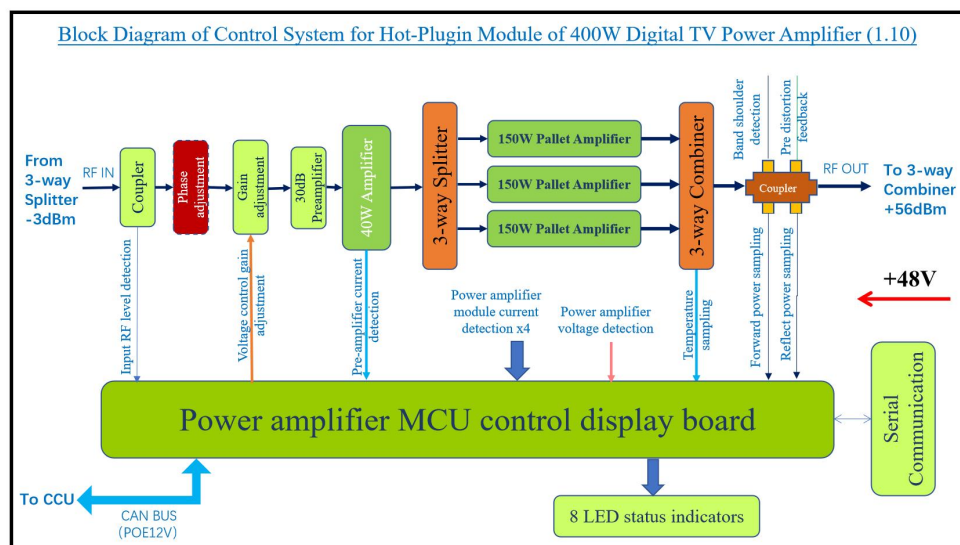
Block Diagram of Control System for Hot-Plugin Module of 400W Digital TV Power Amplifier (1.10)

From 3-way Splitter -3dBm

RF IN

Coupler

Phase adjustment

Gain adjustment

30dB Preamplifier

40W Amplifier

3-way Splitter

150W Pallet Amplifier

150W Pallet Amplifier

150W Pallet Amplifier

3-way Combiner

Band shoulder detection

Pre distortion feedback

Coupler

RF OUT

To 3-way Combiner +56dBm

+48V

Input RF level detection

Voltage control gain adjustment

Pre-amplifier current detection

Power amplifier module current detection x4

Power amplifier voltage detection

Temperature sampling

Forward power sampling

Reflect power sampling

Power amplifier MCU control display board

Serial Communication

To CCU

CAN BUS (POE12V)

8 LED status indicators